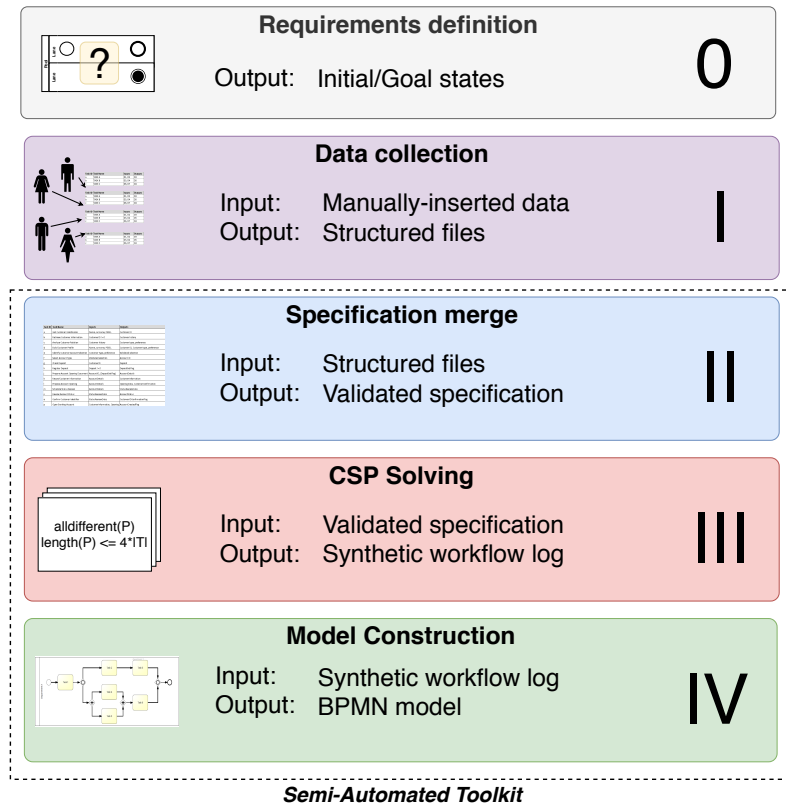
Requirements definition

?

Output: Initial/Goal states

0

Data collection

Input: Manually-inserted data
Output: Structured files

I

Specification merge

Input: Structured files
Output: Validated specification

II

CSP Solving

alldifferent(P)
length(P) <= 4*|T|

Input: Validated specification
Output: Synthetic workflow log

III

Model Construction

Input: Synthetic workflow log
Output: BPMN model

IV

Semi-Automated Toolkit